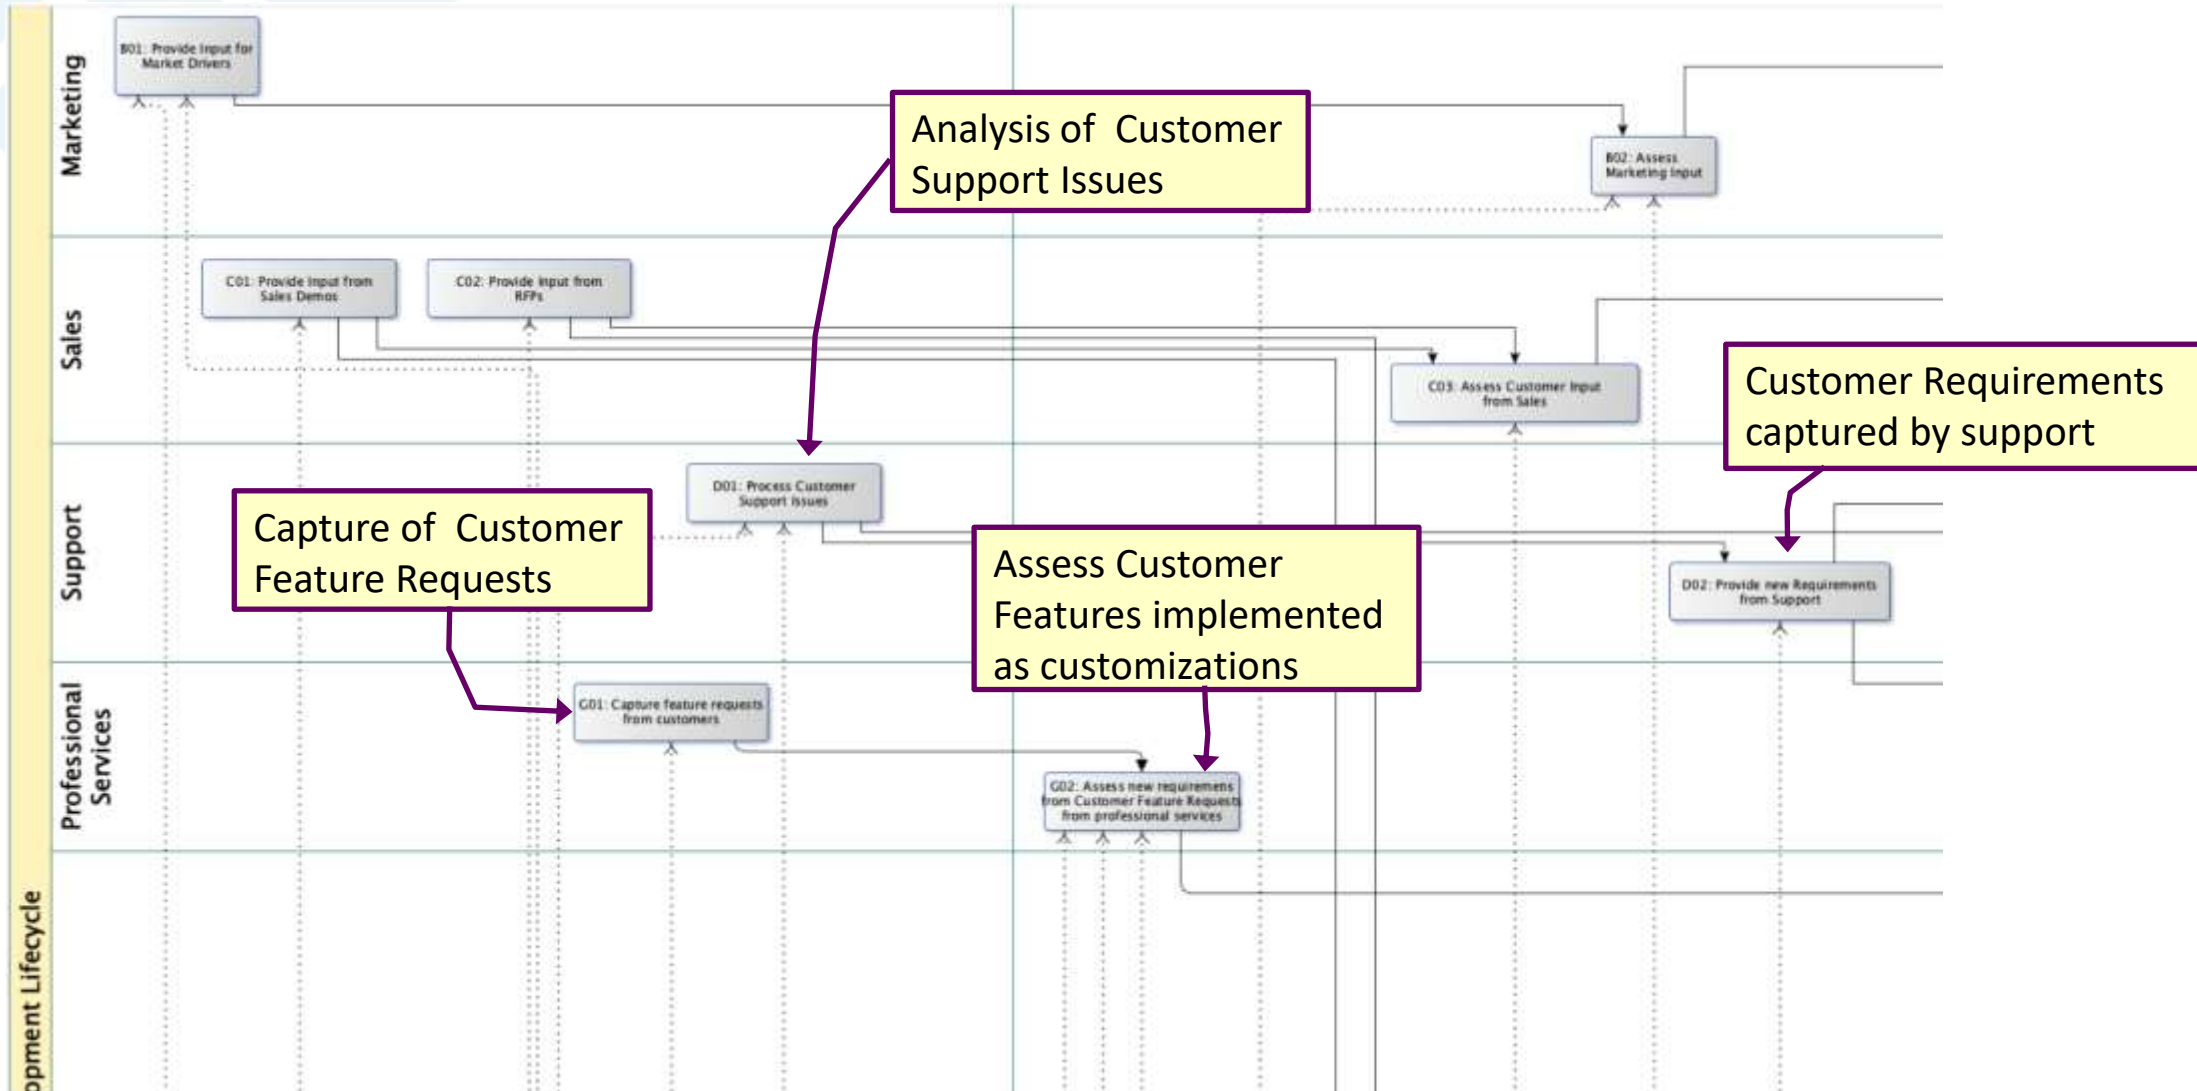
opment Lifecycle

Marketing

B01: Provide Input for Market Drivers

Analysis of Customer Support Issues

B02: Assess Marketing Input

Sales

C01: Provide Input from Sales Demos

C02: Provide Input from RFPs

C03: Assess Customer Input from Sales

Customer Requirements captured by support

Support

D01: Process Customer Support Issues

Capture of Customer Feature Requests

Assess Customer Features implemented as customizations

D02: Provide new Requirements from Support

Professional Services

G01: Capture feature requests from customers

G02: Assess new requiremens from Customer Feature Requests from professional services